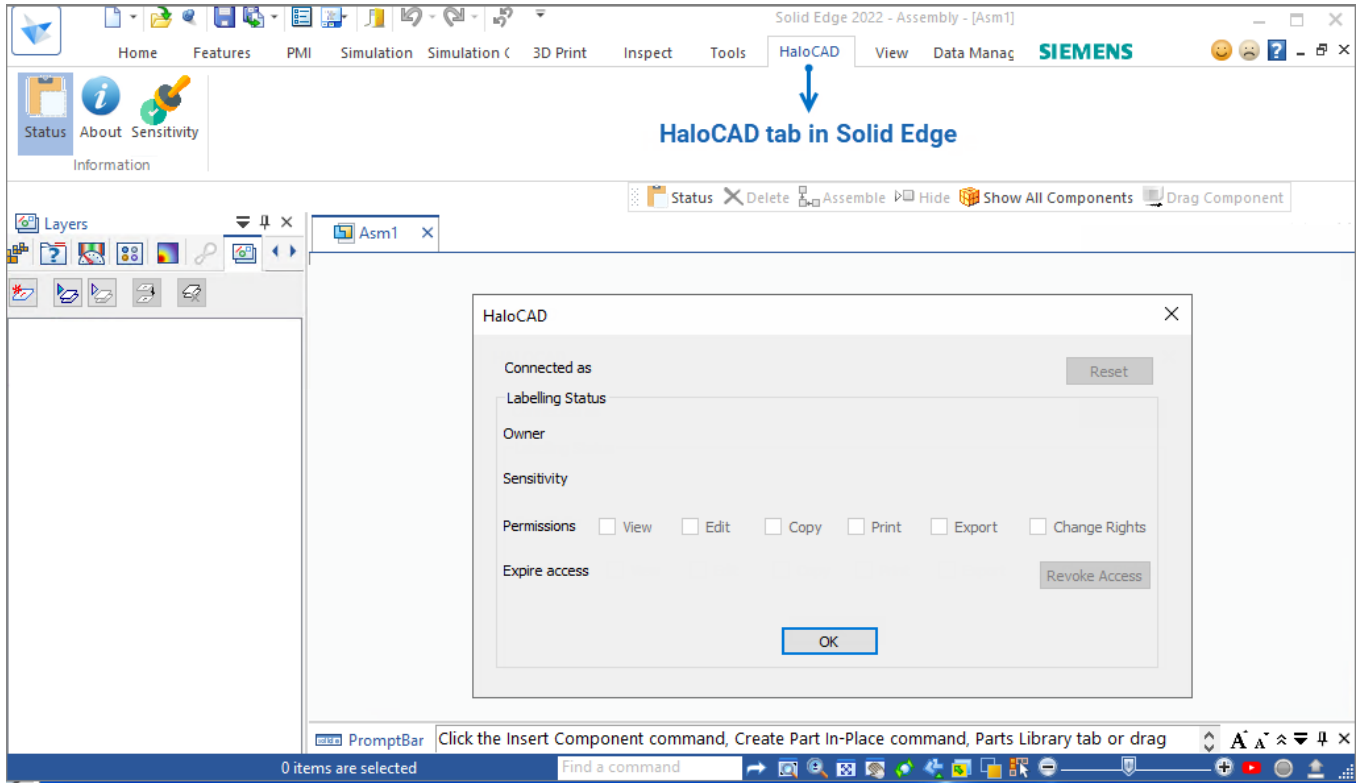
Solid Edge 2022 - Assembly - [Asm1]

Home Features PMI Simulation Simulation ( 3D Print Inspect Tools HaloCAD View Data Manag SIEMENS

Status About Sensitivity
Information

HaloCAD tab in Solid Edge

Status Delete Assemble Hide Show All Components Drag Component

Layers

Asm1

HaloCAD

Connected as
Reset
Labelling Status
Owner
Sensitivity
Permissions View Edit Copy Print Export Change Rights
Expire access
Revoke Access
OK

PromptBar Click the Insert Component command, Create Part In-Place command, Parts Library tab or drag

0 items are selected Find a command